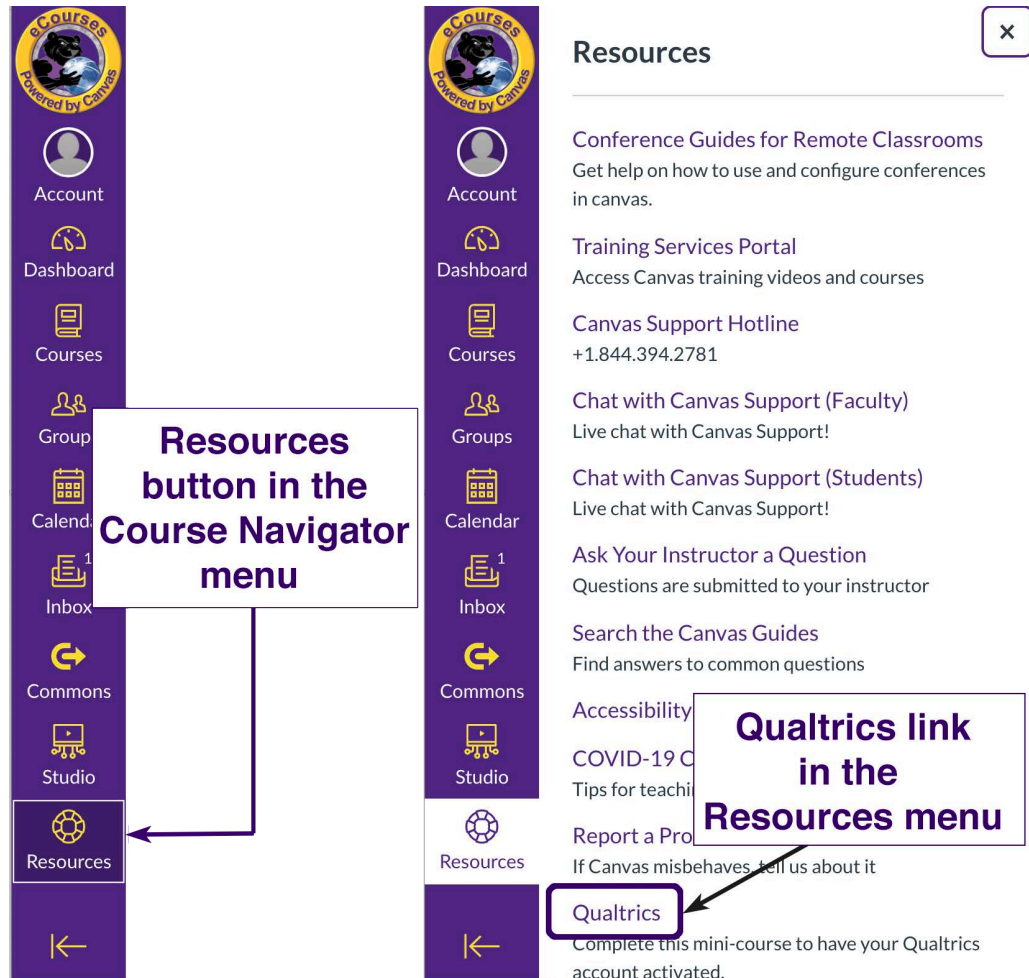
eCourses Powered by Canvas

Account

Dashboard

Courses

Group

Calenda

1

Inbox

Commons

Studio

Resources

Resources button in the Course Navigator menu

eCourses Powered by Canvas

Account

Dashboard

Courses

Groups

Calendar

1

Inbox

Commons

Studio

Resources

Resources

×

Conference Guides for Remote Classrooms
Get help on how to use and configure conferences in canvas.

Training Services Portal
Access Canvas training videos and courses

Canvas Support Hotline
+1.844.394.2781

Chat with Canvas Support (Faculty)
Live chat with Canvas Support!

Chat with Canvas Support (Students)
Live chat with Canvas Support!

Ask Your Instructor a Question
Questions are submitted to your instructor

Search the Canvas Guides
Find answers to common questions

Accessibility

COVID-19 C
Tips for teachi

Report a Pro
If Canvas misbehaves, tell us about it

Qualtrics
Complete this mini-course to have your Qualtrics account activated.

Qualtrics link in the Resources menu